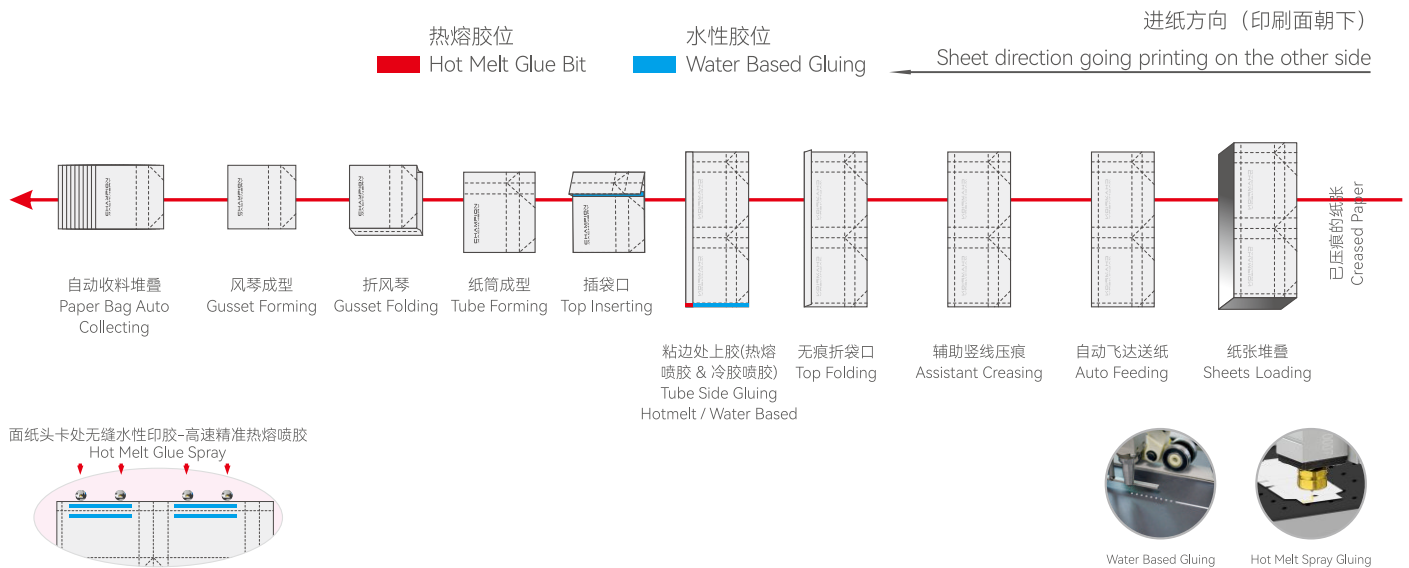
热熔胶位
Hot Melt Glue Bit

水性胶位
Water Based Gluing

进纸方向（印刷面朝下）
Sheet direction going printing on the other side

已压痕的纸张
Creased Paper

自动收料堆叠
Paper Bag Auto Collecting

风琴成型
Gusset Forming

折风琴
Gusset Folding

纸筒成型
Tube Forming

插袋口
Top Inserting

粘边处上胶(热熔喷胶 & 冷胶喷胶)
Tube Side Gluing
Hotmelt / Water Based

无痕折袋口
Top Folding

辅助竖线压痕
Assistant Creasing

自动飞达送纸
Auto Feeding

纸张堆叠
Sheets Loading

面纸头卡处无缝水性印胶-高速精准热熔喷胶
Hot Melt Glue Spray

Water Based Gluing

Hot Melt Spray Gluing